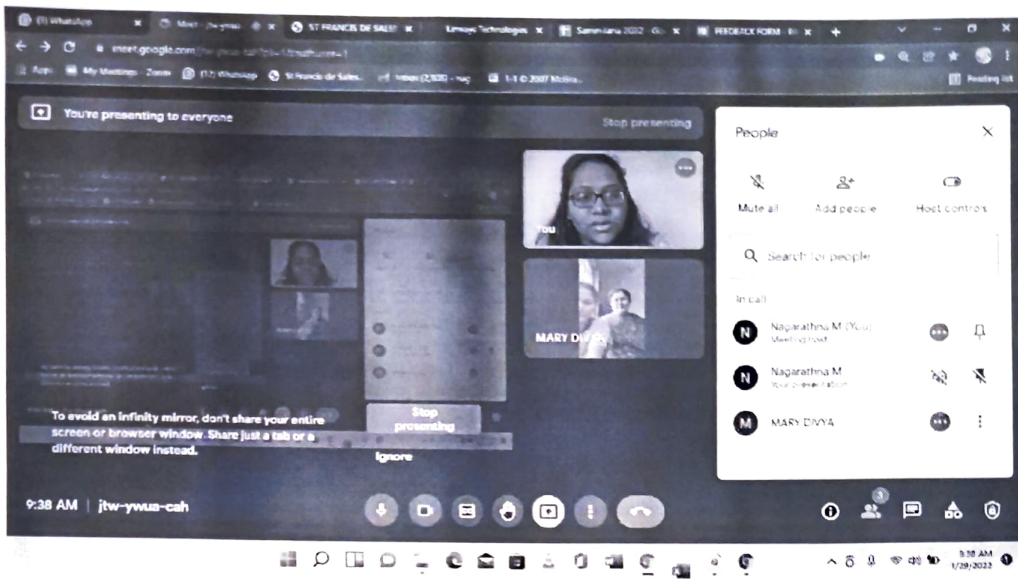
(1) WhatsApp
Meet - jtw-ywua
ST FRANCIS DE SALES
Lenovo Technologies
Sammilana 2022
FEEDBACK FORM
meet.google.com/jtw-ywua-cah
Apps
My Meetings - Zoom
(12) WhatsApp
St Francis de Sales
Inbox (2,920)
1-1 © 2007 McGra...
Reading list

You're presenting to everyone
Stop presenting

You

MARY DIVYA

To avoid an infinity mirror, don't share your entire screen or browser window. Share just a tab or a different window instead.
Stop presenting
Ignore

9:38 AM | jtw-ywua-cah

People
Mute all
Add people
Host controls
Search for people
In call
Nagarathna M (You)
Meeting host
Nagarathna M
Your presentation
MARY DIVYA

3

9:38 AM
1/29/2022